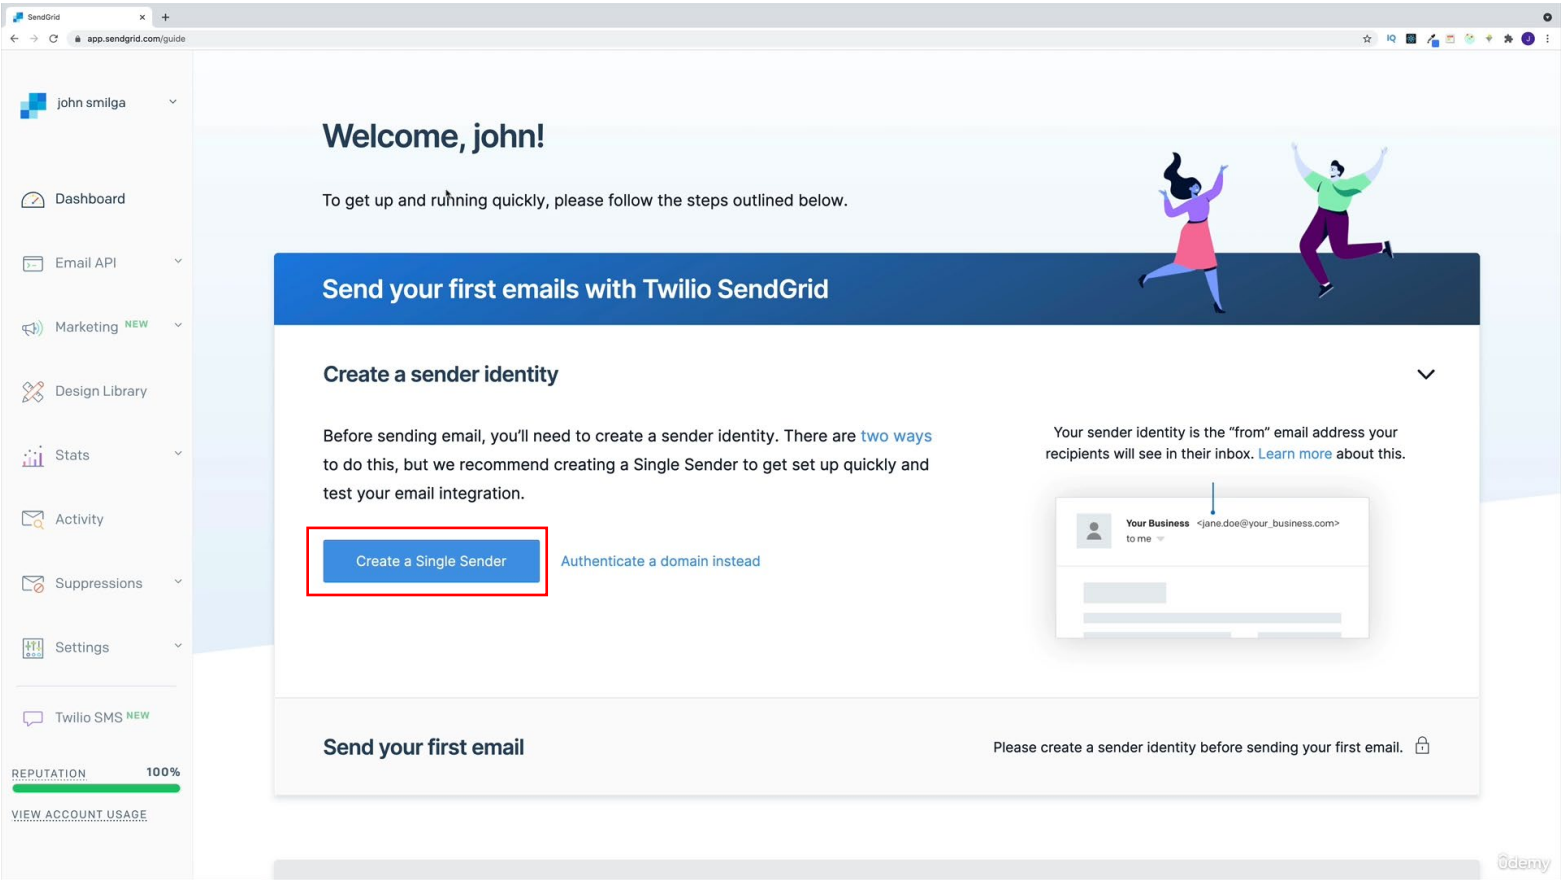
SendGrid
app.sendgrid.com/guide

john smilga

Dashboard
Email API
Marketing NEW
Design Library
Stats
Activity
Suppressions
Settings
Twilio SMS NEW

REPUTATION 100%
VIEW ACCOUNT USAGE

Welcome, john!

To get up and running quickly, please follow the steps outlined below.

Send your first emails with Twilio SendGrid

Create a sender identity

Before sending email, you'll need to create a sender identity. There are two ways to do this, but we recommend creating a Single Sender to get set up quickly and test your email integration.

Create a Single Sender

Authenticate a domain instead

Your sender identity is the "from" email address your recipients will see in their inbox. Learn more about this.

Your Business <jane.doe@your_business.com>
to me

Send your first email

Please create a sender identity before sending your first email.

Udemy